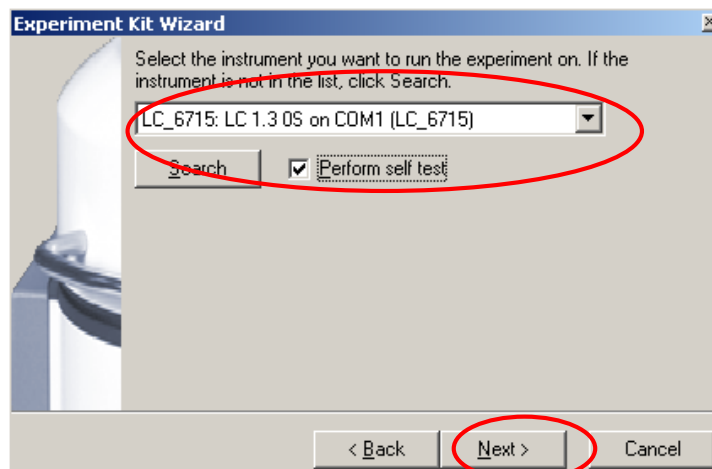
Experiment Kit Wizard

Select the instrument you want to run the experiment on. If the instrument is not in the list, click Search.

LC_6715: LC 1.3 0S on COM1 (LC_6715)

Search

Perform self test

< Back

Next >

Cancel